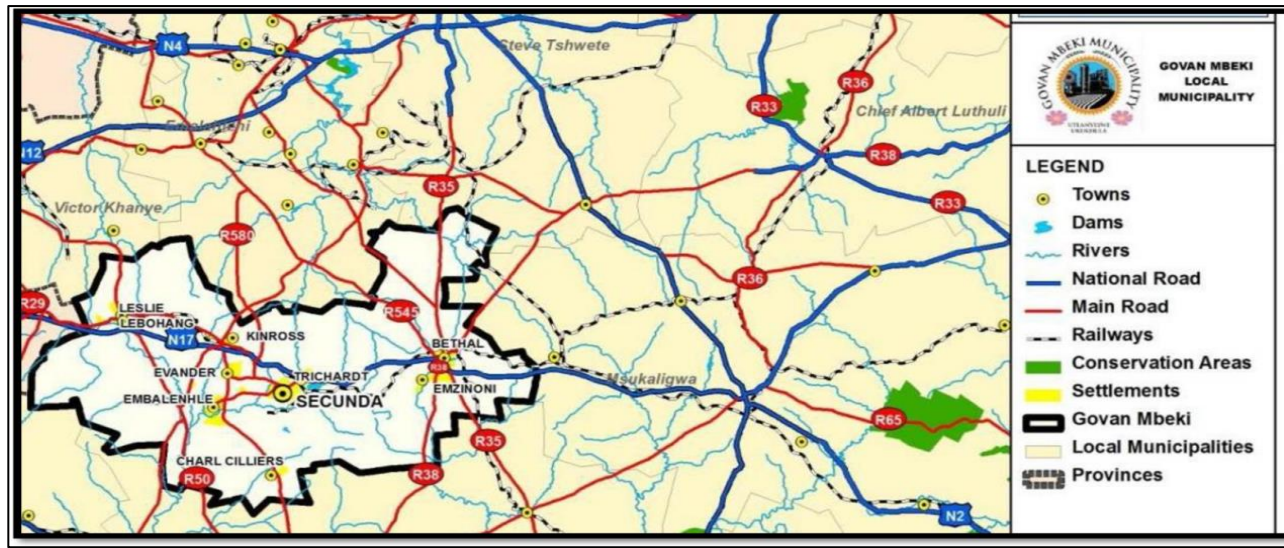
N4
Steve Tshwete
R33
R36
Chief Albert Luthuli
Emakhazeni
N12
R38
R35
R33
Victor Khanye
R580
R29
LESLIE
LEBOHANG
KINROSS
N17
R545
BETHAL
R36
EVANDER
TRICHARDT
EMZINONI
Msukaligwa
EMBALENHLE
SECUNDA
R35
R65
CHARL CILLIERS
R50
R38
N2

GOVAN MBEKI MUNICIPALITY
GOVAN MBEKI LOCAL MUNICIPALITY

LEGEND
Towns
Dams
Rivers
National Road
Main Road
Railways
Conservation Areas
Settlements
Govan Mbeki
Local Municipalities
Provinces